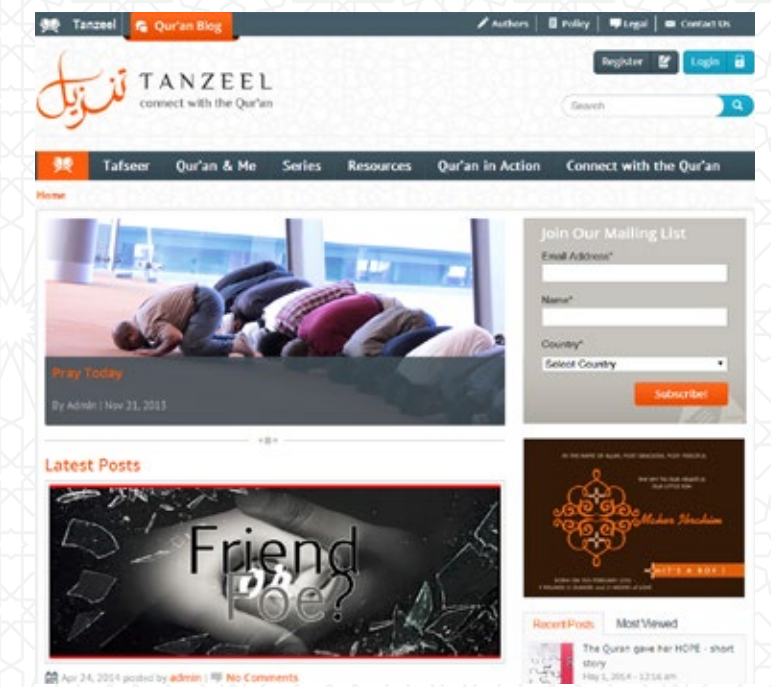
Tanzeel | Qur'an Blog

Authors | Policy | Legal | Contact Us

TANZEEL
connect with the Qur'an

Register | Login

Search

Tafseer | Qur'an & Me | Series | Resources | Qur'an in Action | Connect with the Qur'an

Home

Pray Today

By Admin | Nov 21, 2013

Join Our Mailing List

Email Address*

Name*

Country*

Select Country

Subscribe!

Latest Posts

Friend or Foe?

Apr 24, 2014 posted by admin | No Comments

Mishar Ibrahim

IT'S A BOY!

Recent Posts | Most Viewed

The Quran gave her HOPE - short story
May 1, 2014 - 12:16 am